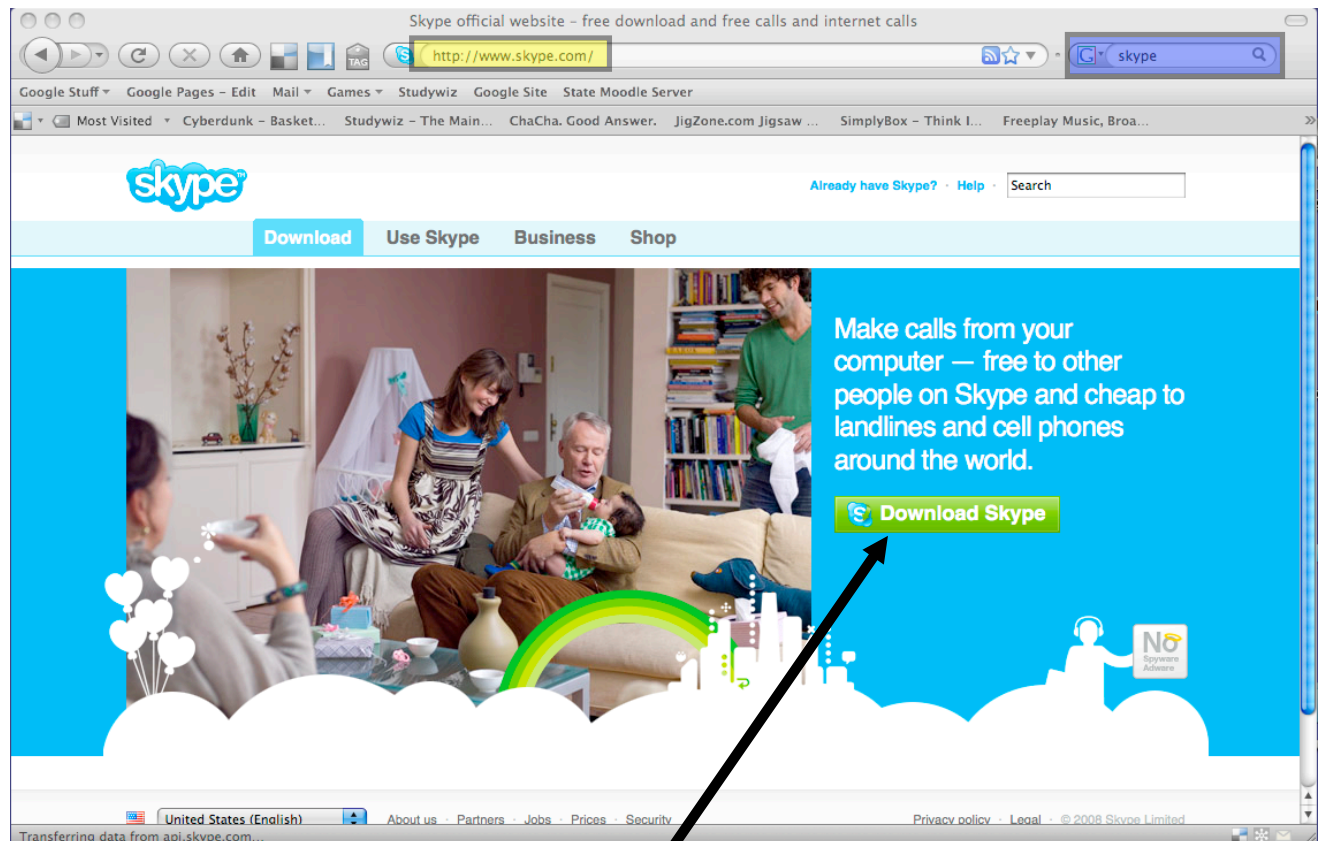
Skype official website - free download and free calls and internet calls

http://www.skype.com/

skype

Google Stuff Google Pages - Edit Mail Games Studywiz Google Site State Moodle Server

Most Visited Cyberdunk - Basket... Studywiz - The Main... ChaCha. Good Answer. JigZone.com Jigsaw ... SimplyBox - Think I... Freeplay Music, Broa...

skype

Already have Skype? · Help · Search

Download Use Skype Business Shop

Make calls from your computer — free to other people on Skype and cheap to landlines and cell phones around the world.

Download Skype

No Spyware Adware

United States (English) About us · Partners · Jobs · Prices · Security Privacy policy · Legal · © 2008 Skype Limited

Transferring data from api.skype.com...